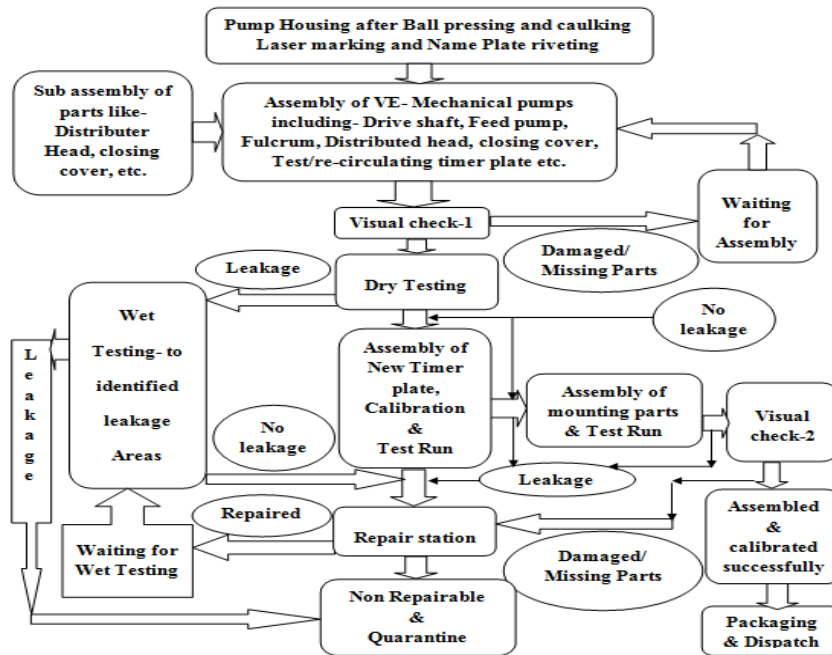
Pump Housing after Ball pressing and caulking Laser marking and Name Plate riveting

Sub assembly of parts like- Distributer Head, closing cover, etc.

Assembly of VE- Mechanical pumps including- Drive shaft, Feed pump, Fulcrum, Distributed head, closing cover, Test/re-circulating timer plate etc.

Waiting for Assembly

Visual check-1

Damaged/ Missing Parts

Leakage

Dry Testing

No leakage

Wet Testing- to identified leakage Areas

L e a k a g e

Assembly of New Timer plate, Calibration & Test Run

Assembly of mounting parts & Test Run

Visual check-2

No leakage

Leakage

Repaired

Repair station

Assembled & calibrated successfully

Waiting for Wet Testing

Damaged/ Missing Parts

Non Repairable & Quarantine

Packaging & Dispatch